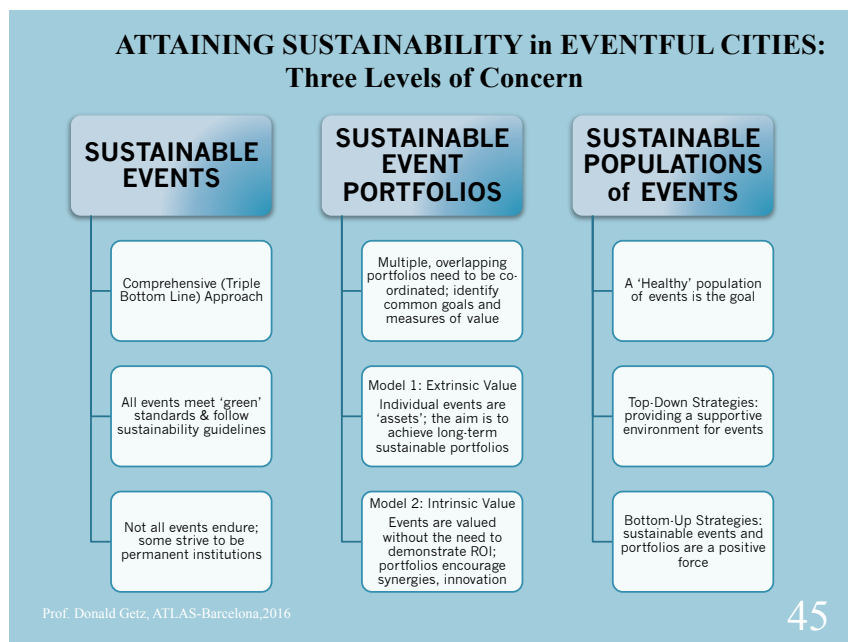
ATTAINING SUSTAINABILITY in EVENTFUL CITIES:
Three Levels of Concern

SUSTAINABLE EVENTS

Comprehensive (Triple Bottom Line) Approach

All events meet 'green' standards & follow sustainability guidelines

Not all events endure; some strive to be permanent institutions

SUSTAINABLE EVENT PORTFOLIOS

Multiple, overlapping portfolios need to be co-ordinated; identify common goals and measures of value

Model 1: Extrinsic Value
Individual events are 'assets'; the aim is to achieve long-term sustainable portfolios

Model 2: Intrinsic Value
Events are valued without the need to demonstrate ROI; portfolios encourage synergies, innovation

SUSTAINABLE POPULATIONS of EVENTS

A 'Healthy' population of events is the goal

Top-Down Strategies: providing a supportive environment for events

Bottom-Up Strategies: sustainable events and portfolios are a positive force

Prof. Donald Getz, ATLAS-Barcelona,2016

45